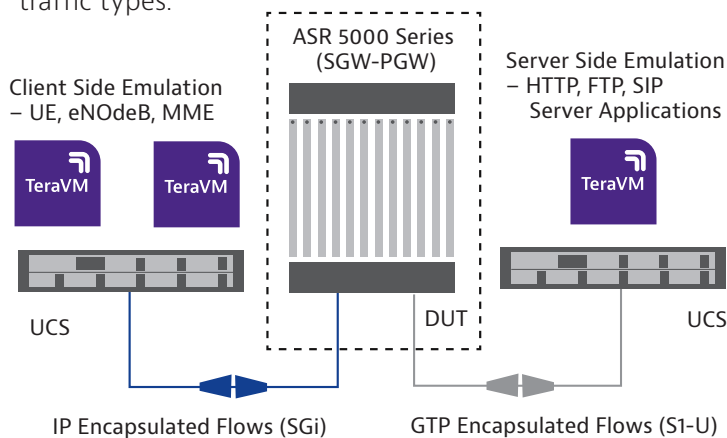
traffic types.

Client Side Emulation – UE, eNOdeB, MME

TeraVM

TeraVM

UCS

ASR 5000 Series (SGW-PGW)

DUT

Server Side Emulation – HTTP, FTP, SIP Server Applications

TeraVM

UCS

IP Encapsulated Flows (SGi)

GTP Encapsulated Flows (S1-U)